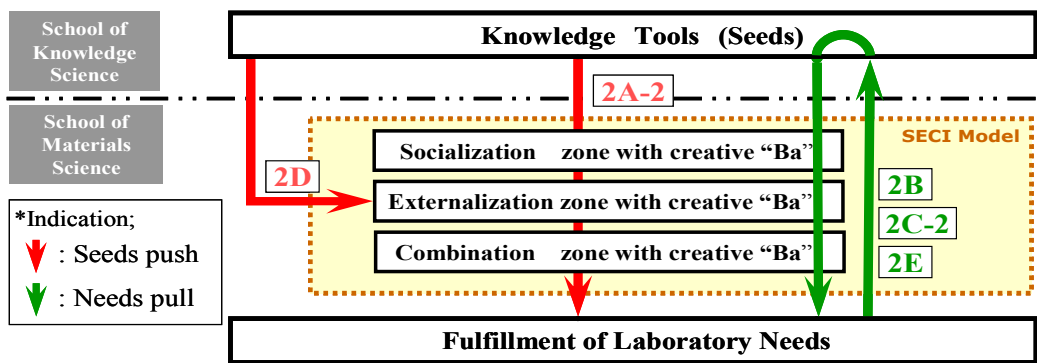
School of Knowledge Science

Knowledge Tools (Seeds)

2A-2

School of Materials Science

SECI Model

Socialization zone with creative "Ba"

2D

Externalization zone with creative "Ba"

Combination zone with creative "Ba"

2B

2C-2

2E

*Indication;
: Seeds push
: Needs pull

Fulfillment of Laboratory Needs